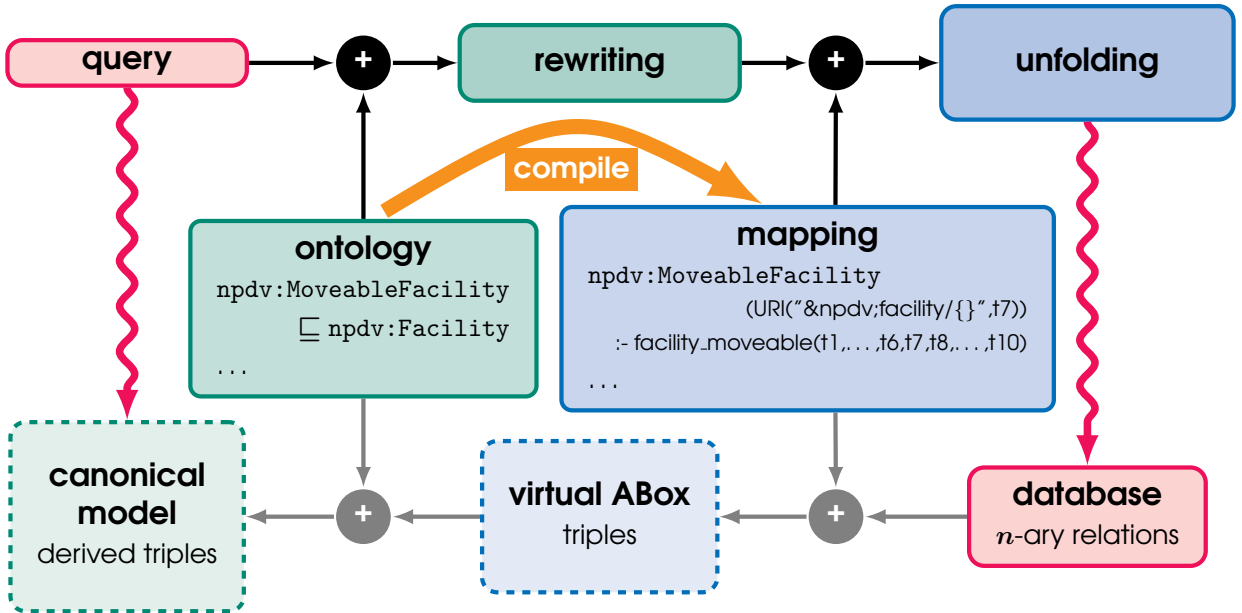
query

+

rewriting

+

unfolding

compile

ontology
npdv:MoveableFacility
$\sqsubseteq$ npdv:Facility
...

mapping
npdv:MoveableFacility
(URI("&npdv;facility/{}",t7))
:- facility_moveable(t1,...,t6,t7,t8,...,t10)
...

canonical model
derived triples

+

virtual ABox
triples

+

database
$n$-ary relations